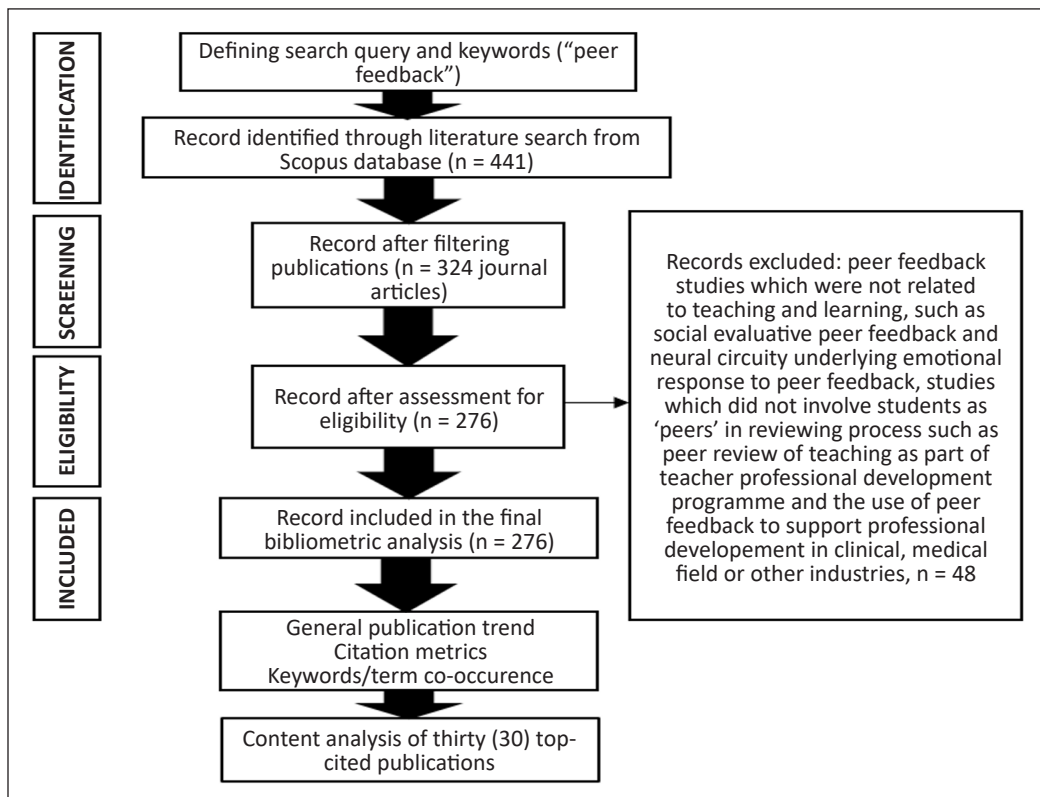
IDENTIFICATION

Defining search query and keywords ("peer feedback")

Record identified through literature search from Scopus database (n = 441)

SCREENING

Record after filtering publications (n = 324 journal articles)

ELIGIBILITY

Record after assessment for eligibility (n = 276)

INCLUDED

Record included in the final bibliometric analysis (n = 276)

Records excluded: peer feedback studies which were not related to teaching and learning, such as social evaluative peer feedback and neural circuity underlying emotional response to peer feedback, studies which did not involve students as 'peers' in reviewing process such as peer review of teaching as part of teacher professional development programme and the use of peer feedback to support professional developement in clinical, medical field or other industries, n = 48

General publication trend
Citation metrics
Keywords/term co-occurence

Content analysis of thirty (30) top-cited publications